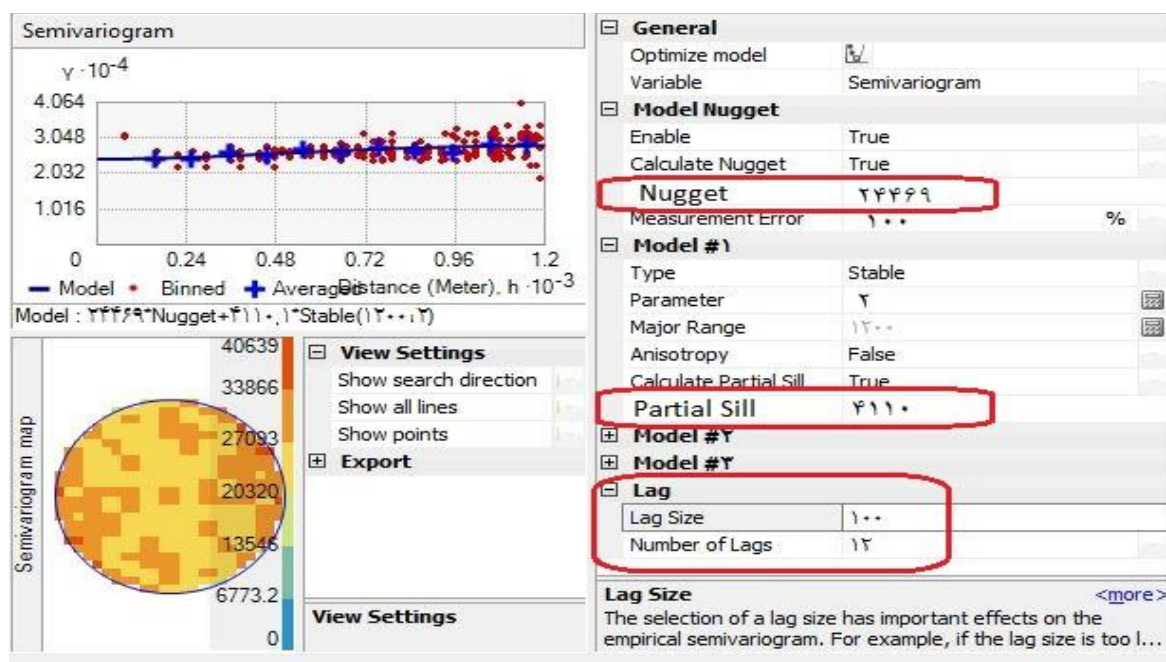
Semivariogram
$\gamma \cdot 10^{-4}$
4.064
3.048
2.032
1.016
0
0.24
0.48
0.72
0.96
1.2
— Model • Binned + Averaged Distance (Meter), h $\cdot 10^{-3}$
Model : ۲۴۴۶۹*Nugget+۴۱۱۰.۱*Stable(۱۲۰۰،۲)

Semivariogram map
40639
33866
27093
20320
13546
6773.2
0

View Settings
Show search direction
Show all lines
Show points
Export

View Settings

General
Optimize model
Variable | Semivariogram
Model Nugget
Enable | True
Calculate Nugget | True
Nugget | ۲۴۴۶۹
Measurement Error | ۱۰۰ | %
Model #۱
Type | Stable
Parameter | ۲
Major Range | ۱۲۰۰
Anisotropy | False
Calculate Partial Sill | True
Partial Sill | ۴۱۱۰
Model #۲
Model #۳
Lag
Lag Size | ۱۰۰
Number of Lags | ۱۲

Lag Size <more>
The selection of a lag size has important effects on the empirical semivariogram. For example, if the lag size is too l...